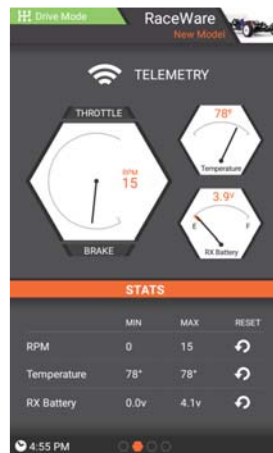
Drive Mode
RaceWare
New Model

TELEMETRY

THROTTLE
RPM
15
BRAKE

78°
Temperature

3.9v
E F
RX Battery

STATS

| | MIN | MAX | RESET |
|---|---|---|---|
| RPM | 0 | 15 | |
| Temperature | 78° | 78° | |
| RX Battery | 0.0v | 4.1v | |

4:55 PM